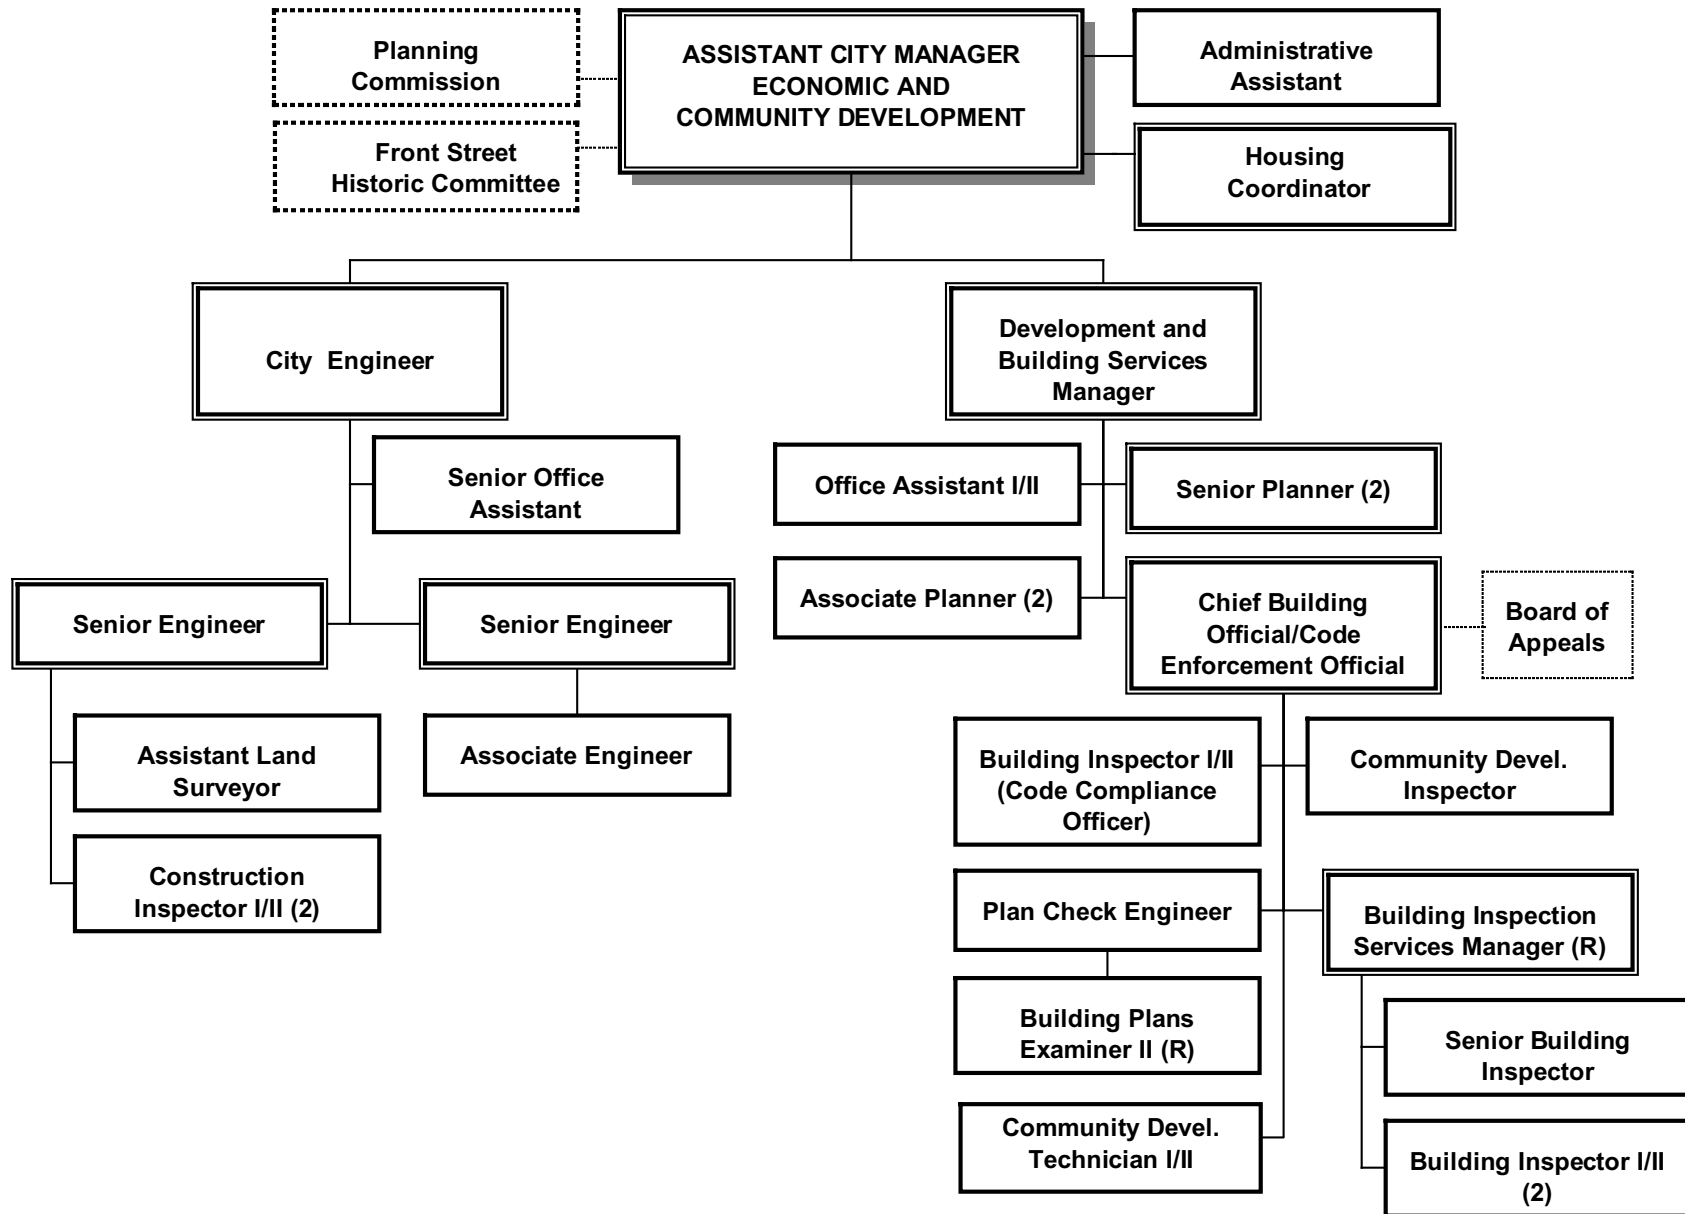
Planning Commission

ASSISTANT CITY MANAGER ECONOMIC AND COMMUNITY DEVELOPMENT

Administrative Assistant

Front Street Historic Committee

Housing Coordinator

City Engineer

Development and Building Services Manager

Senior Office Assistant

Office Assistant I/II

Senior Planner (2)

Senior Engineer

Senior Engineer

Associate Planner (2)

Chief Building Official/Code Enforcement Official

Board of Appeals

Assistant Land Surveyor

Associate Engineer

Building Inspector I/II (Code Compliance Officer)

Community Devel. Inspector

Construction Inspector I/II (2)

Plan Check Engineer

Building Inspection Services Manager (R)

Building Plans Examiner II (R)

Senior Building Inspector

Community Devel. Technician I/II

Building Inspector I/II (2)